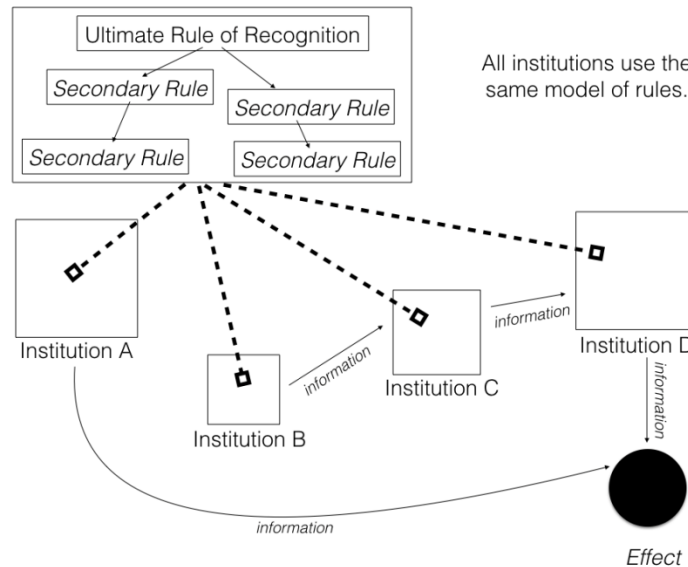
Ultimate Rule of Recognition

Secondary Rule

Secondary Rule

Secondary Rule

Secondary Rule

All institutions use the same model of rules.

Institution A

Institution B

Institution C

Institution D

information

information

information

information

Effect